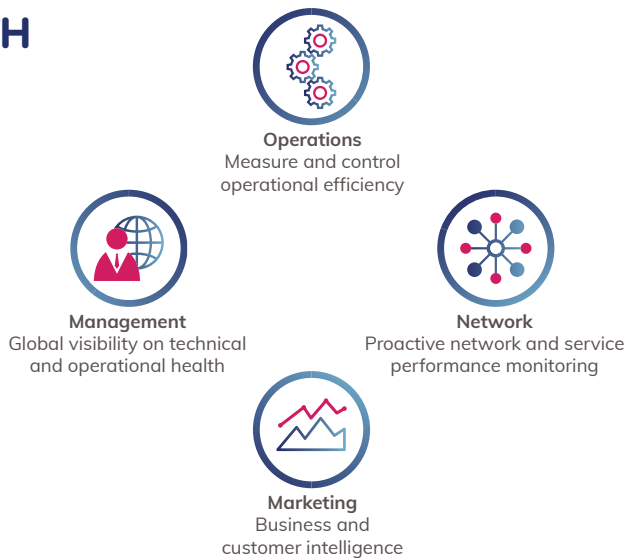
H

**Operations**
Measure and control operational efficiency

**Management**
Global visibility on technical and operational health

**Network**
Proactive network and service performance monitoring

**Marketing**
Business and customer intelligence